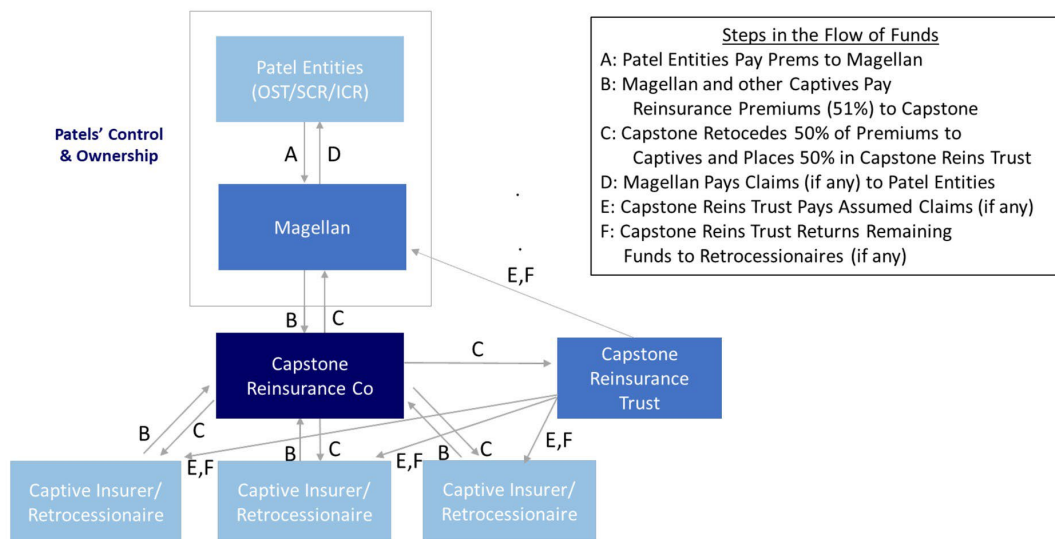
Patels' Control & Ownership

Patel Entities (OST/SCR/ICR)

A

D

Magellan

B

C

E,F

Capstone Reinsurance Co

C

Capstone Reinsurance Trust

B

C

E,F

B

C

E,F

B

C

E,F

Captive Insurer/ Retrocessionaire

Captive Insurer/ Retrocessionaire

Captive Insurer/ Retrocessionaire

Steps in the Flow of Funds

A: Patel Entities Pay Prems to Magellan

B: Magellan and other Captives Pay Reinsurance Premiums (51%) to Capstone

C: Capstone Retocedes 50% of Premiums to Captives and Places 50% in Capstone Reins Trust

D: Magellan Pays Claims (if any) to Patel Entities

E: Capstone Reins Trust Pays Assumed Claims (if any)

F: Capstone Reins Trust Returns Remaining Funds to Retrocessionaires (if any)